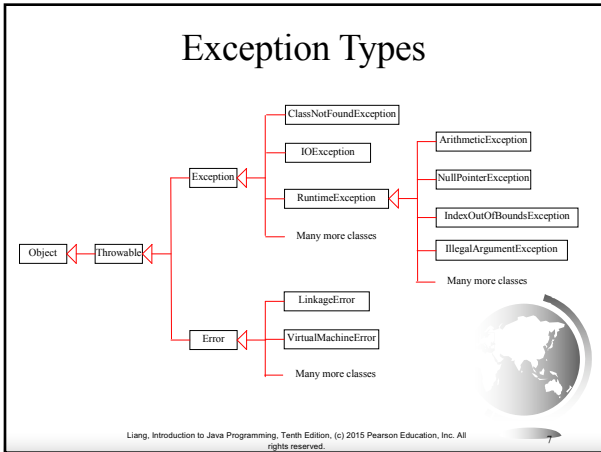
Exception Types

ClassNotFoundException

IOException

Exception

RuntimeException

Many more classes

ArithmeticException

NullPointerException

IndexOutOfBoundsException

IllegalArgumentException

Many more classes

Object

Throwable

LinkageError

Error

VirtualMachineError

Many more classes

Liang, Introduction to Java Programming, Tenth Edition, (c) 2015 Pearson Education, Inc. All rights reserved.

7